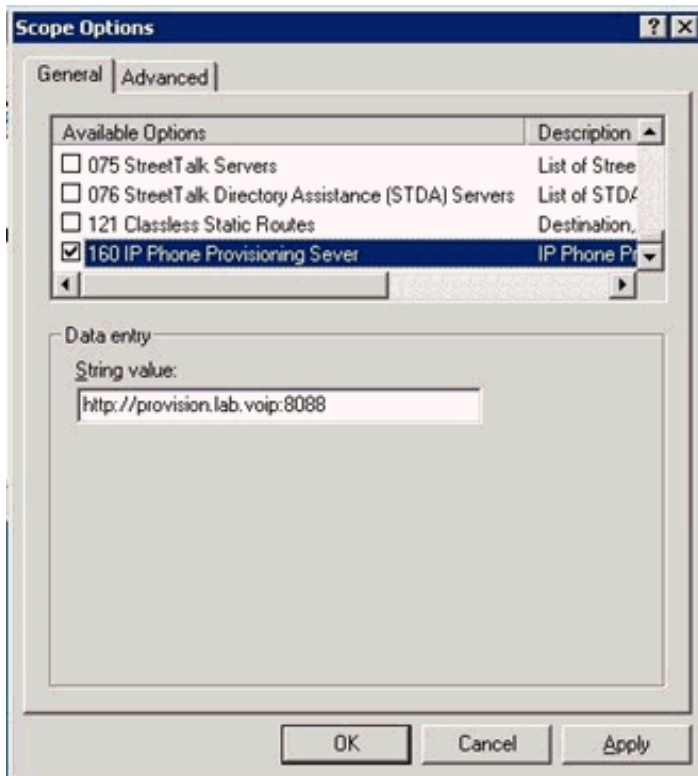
Scope Options

? X

General | Advanced

| Available Options | Description |
|---|---|
| ☐ 075 StreetTalk Servers | List of Stree |
| ☐ 076 StreetTalk Directory Assistance (STDA) Servers | List of STDA |
| ☐ 121 Classless Static Routes | Destination, |
| ☑ 160 IP Phone Provisioning Sever | IP Phone Pr |

Data entry

String value:

http://provision.lab.voip:8088

OK Cancel Apply